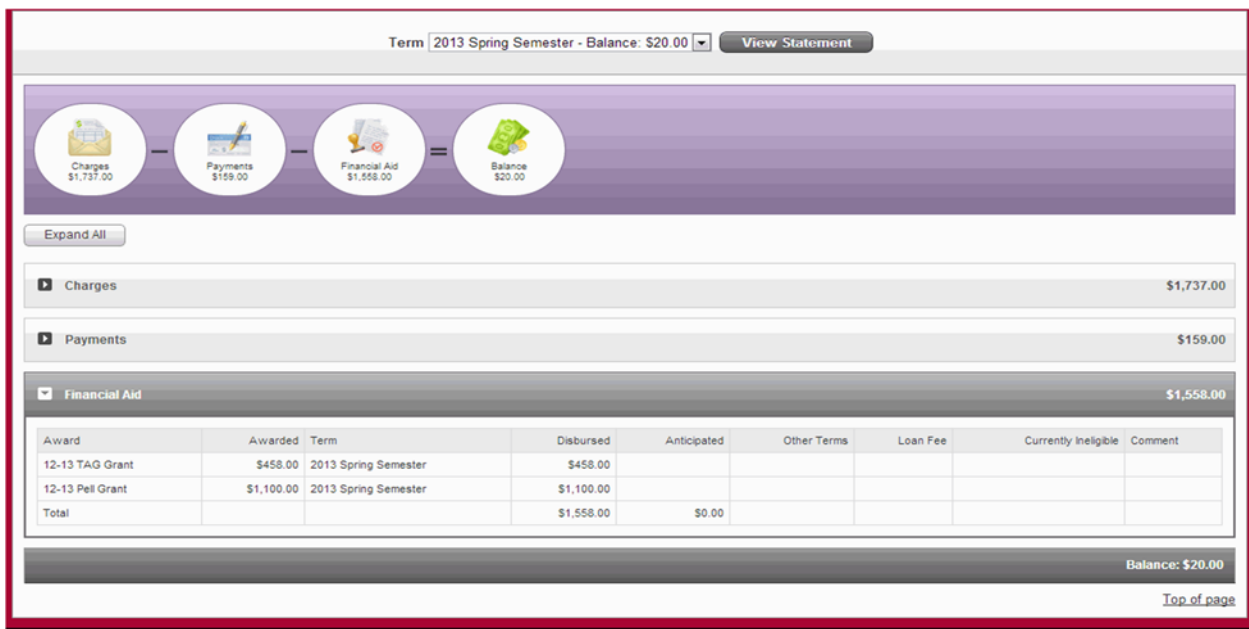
Term 2013 Spring Semester - Balance: $20.00 View Statement

Charges
$1,737.00
–
Payments
$159.00
–
Financial Aid
$1,558.00
=
Balance
$20.00

Expand All

Charges $1,737.00

Payments $159.00

Financial Aid $1,558.00

| Award | Awarded | Term | Disbursed | Anticipated | Other Terms | Loan Fee | Currently Ineligible | Comment |
|---|---|---|---|---|---|---|---|---|
| 12-13 TAG Grant | $458.00 | 2013 Spring Semester | $458.00 | | | | | |
| 12-13 Pell Grant | $1,100.00 | 2013 Spring Semester | $1,100.00 | | | | | |
| Total | | | $1,558.00 | $0.00 | | | | |

Balance: $20.00

Top of page